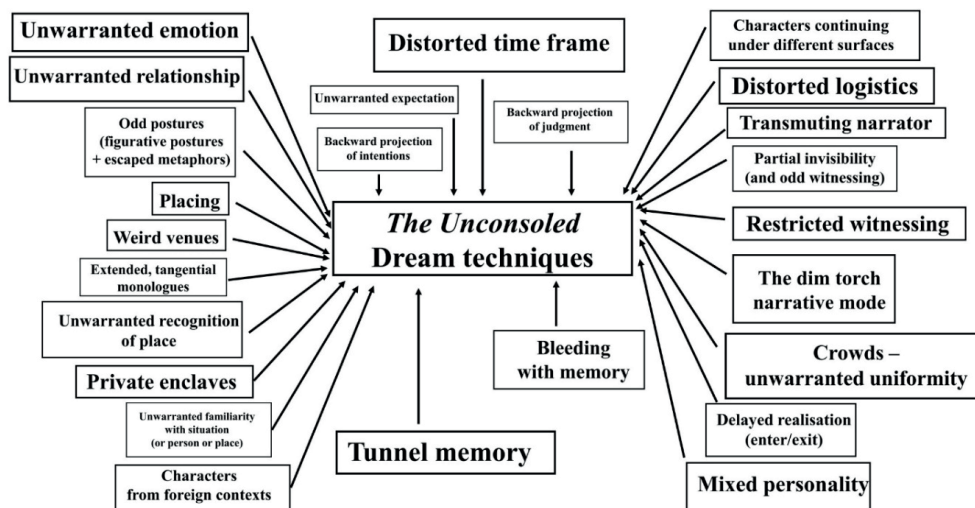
Unwarranted emotion

Unwarranted relationship

Odd postures (figurative postures + escaped metaphors)

Placing

Weird venues

Extended, tangential monologues

Unwarranted recognition of place

Private enclaves

Unwarranted familiarity with situation (or person or place)

Characters from foreign contexts

Distorted time frame

Unwarranted expectation

Backward projection of intentions

Backward projection of judgment

*The Unconsoled*
Dream techniques

Tunnel memory

Bleeding with memory

Characters continuing under different surfaces

Distorted logistics

Transmuting narrator

Partial invisibility (and odd witnessing)

Restricted witnessing

The dim torch narrative mode

Crowds – unwarranted uniformity

Delayed realisation (enter/exit)

Mixed personality